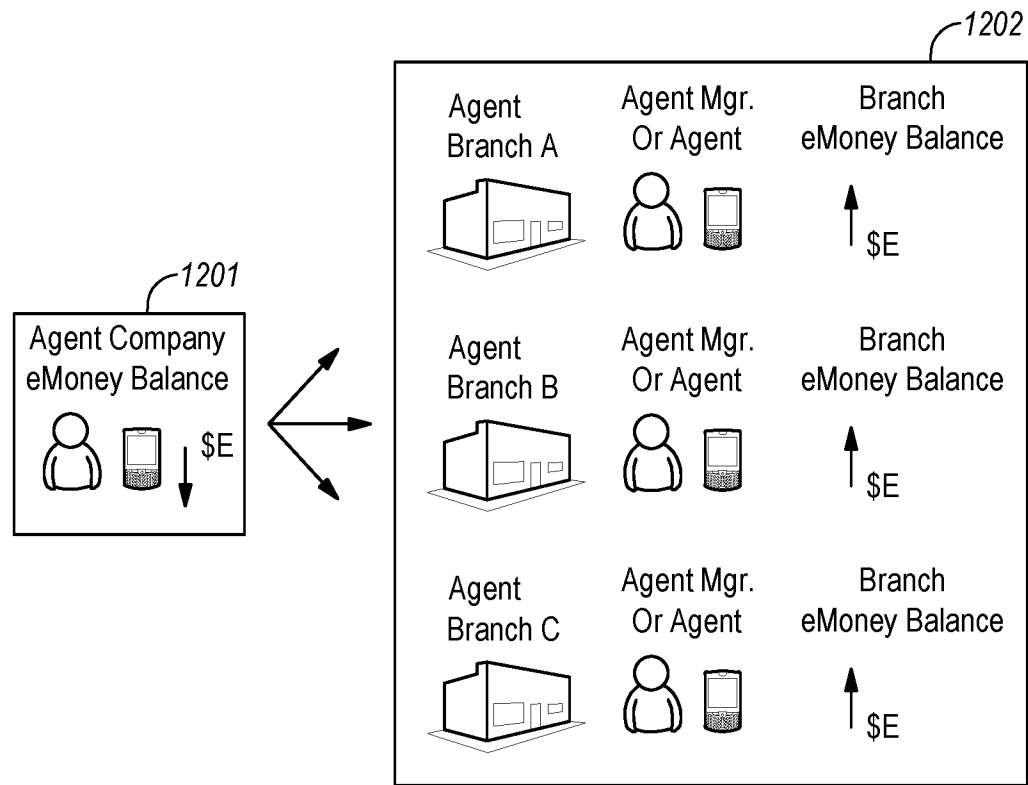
1202

Agent Branch A

Agent Mgr. Or Agent

Branch eMoney Balance

$E

1201

Agent Company eMoney Balance

$E

Agent Branch B

Agent Mgr. Or Agent

Branch eMoney Balance

$E

Agent Branch C

Agent Mgr. Or Agent

Branch eMoney Balance

$E